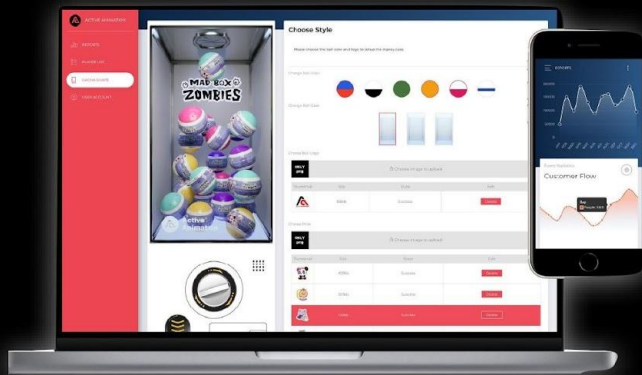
active animation

REPORTS

PLANNER LIST

MACHINE STYLE

USER ACCOUNT

MAD BOX ZOMBIES

active animation

Choose Style

Please choose the ball color and logo to adjust the display style

Change Ball Color

Change Ball Skin

Change Ball Logo

ONLY JPG

Choose image to upload

Success

Delete

Change Prize

ONLY JPG

Choose image to upload

Success

Delete

Success

Delete

Success

Delete

Success

Delete

Success

Delete

REPORTS

Cusomer Flow